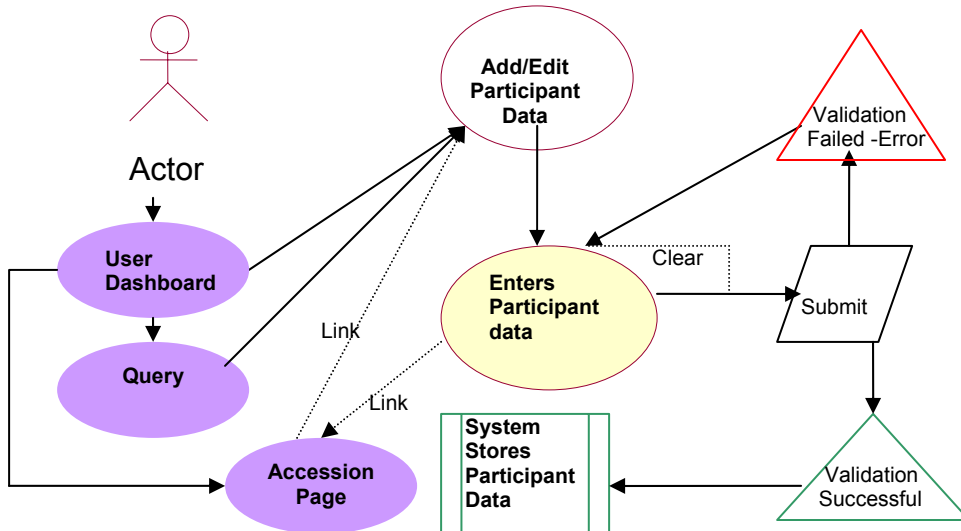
Actor

User Dashboard

Query

Accession Page

Link

Add/Edit Participant Data

Enters Participant data

Link

Clear

Validation Failed -Error

Submit

System Stores Participant Data

Validation Successful